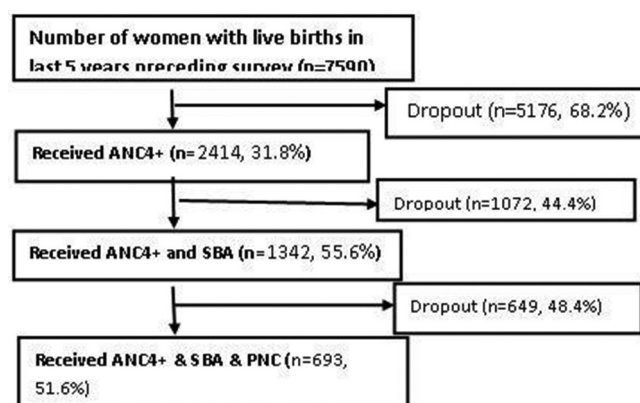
Number of women with live births in last 5 years preceding survey (n=7590)

Dropout (n=5176, 68.2%)

Received ANC4+ (n=2414, 31.8%)

Dropout (n=1072, 44.4%)

Received ANC4+ and SBA (n=1342, 55.6%)

Dropout (n=649, 48.4%)

Received ANC4+ & SBA & PNC (n=693, 51.6%)